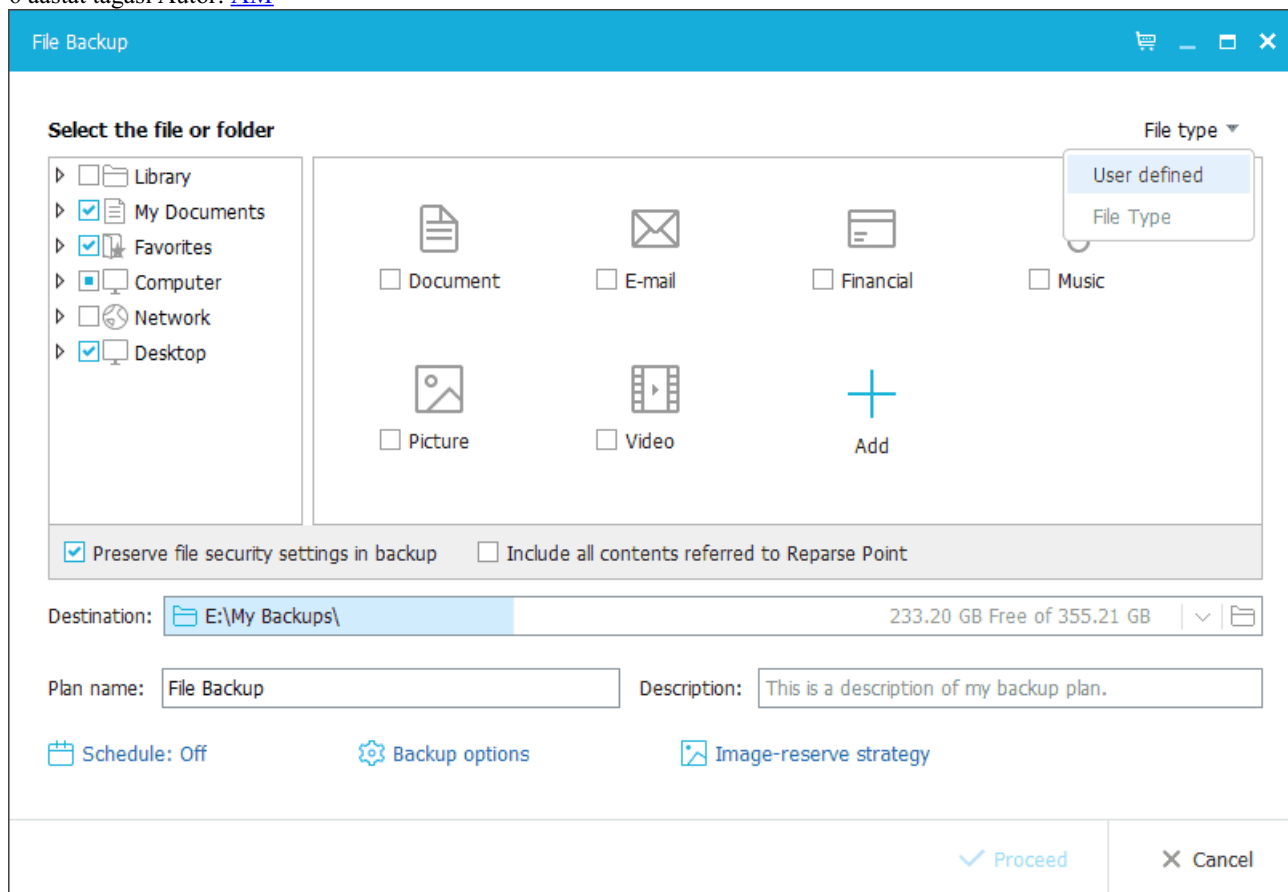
6 aastat tagasi Autor: AM

File Backup

Select the file or folder

File type

User defined

File Type

Library
My Documents
Favorites
Computer
Network
Desktop

Document
E-mail
Financial
Music
Picture
Video
Add

Preserve file security settings in backup
Include all contents referred to Reparse Point

Destination: E:\My Backups\ 233.20 GB Free of 355.21 GB

Plan name: File Backup
Description: This is a description of my backup plan.

Schedule: Off
Backup options
Image-reserve strategy

Proceed
Cancel